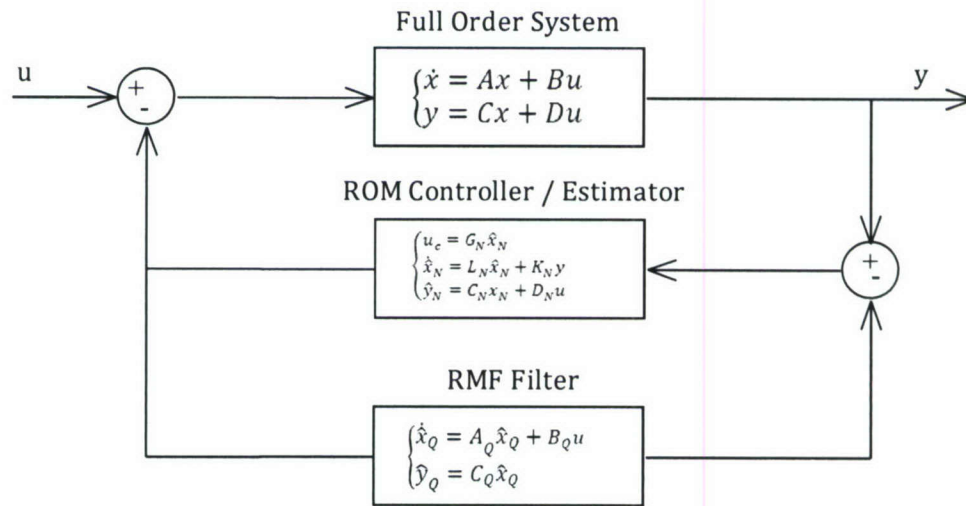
Full Order System

u

+
-

$\begin{cases} \dot{x} = Ax + Bu \\ y = Cx + Du \end{cases}$

y

ROM Controller / Estimator

$\begin{cases} u_c = G_N \hat{x}_N \\ \dot{\hat{x}}_N = L_N \hat{x}_N + K_N y \\ \hat{y}_N = C_N x_N + D_N u \end{cases}$

+
-

RMF Filter

$\begin{cases} \dot{\hat{x}}_Q = A_Q \hat{x}_Q + B_Q u \\ \hat{y}_Q = C_Q \hat{x}_Q \end{cases}$